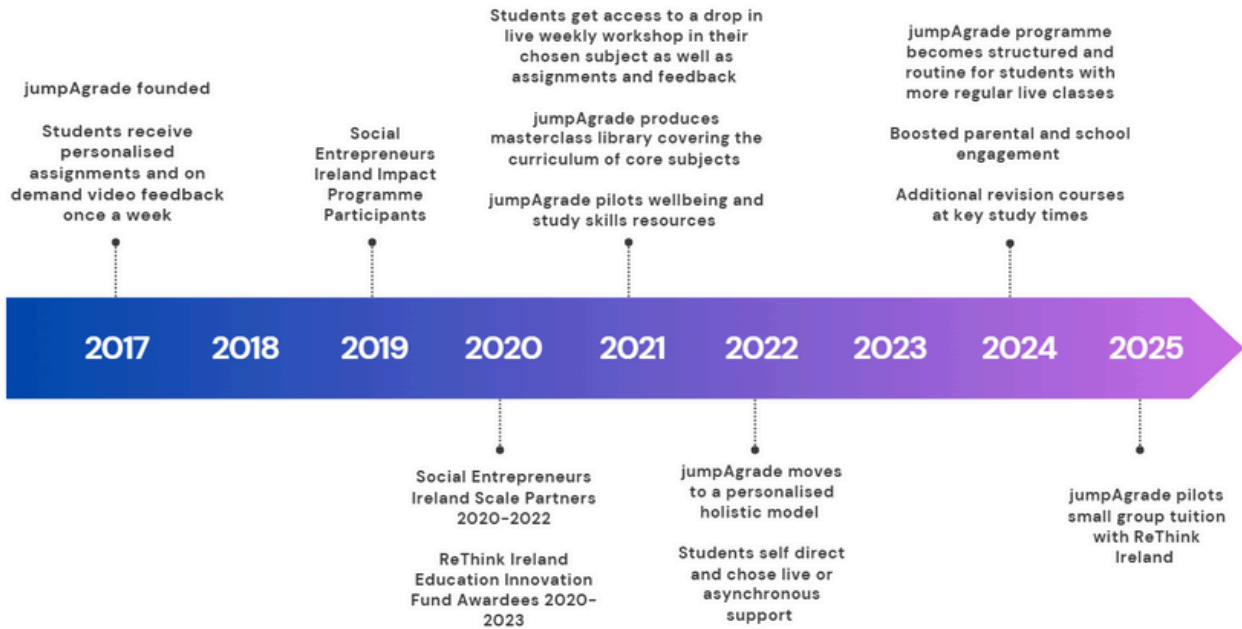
jumpAgrade founded

Students receive personalised assignments and on demand video feedback once a week

Social Entrepreneurs Ireland Impact Programme Participants

Students get access to a drop in live weekly workshop in their chosen subject as well as assignments and feedback

jumpAgrade produces masterclass library covering the curriculum of core subjects

jumpAgrade pilots wellbeing and study skills resources

jumpAgrade programme becomes structured and routine for students with more regular live classes

Boosted parental and school engagement

Additional revision courses at key study times

2017 2018 2019 2020 2021 2022 2023 2024 2025

Social Entrepreneurs Ireland Scale Partners 2020-2022

ReThink Ireland Education Innovation Fund Awardees 2020-2023

jumpAgrade moves to a personalised holistic model

Students self direct and chose live or asynchronous support

jumpAgrade pilots small group tuition with ReThink Ireland